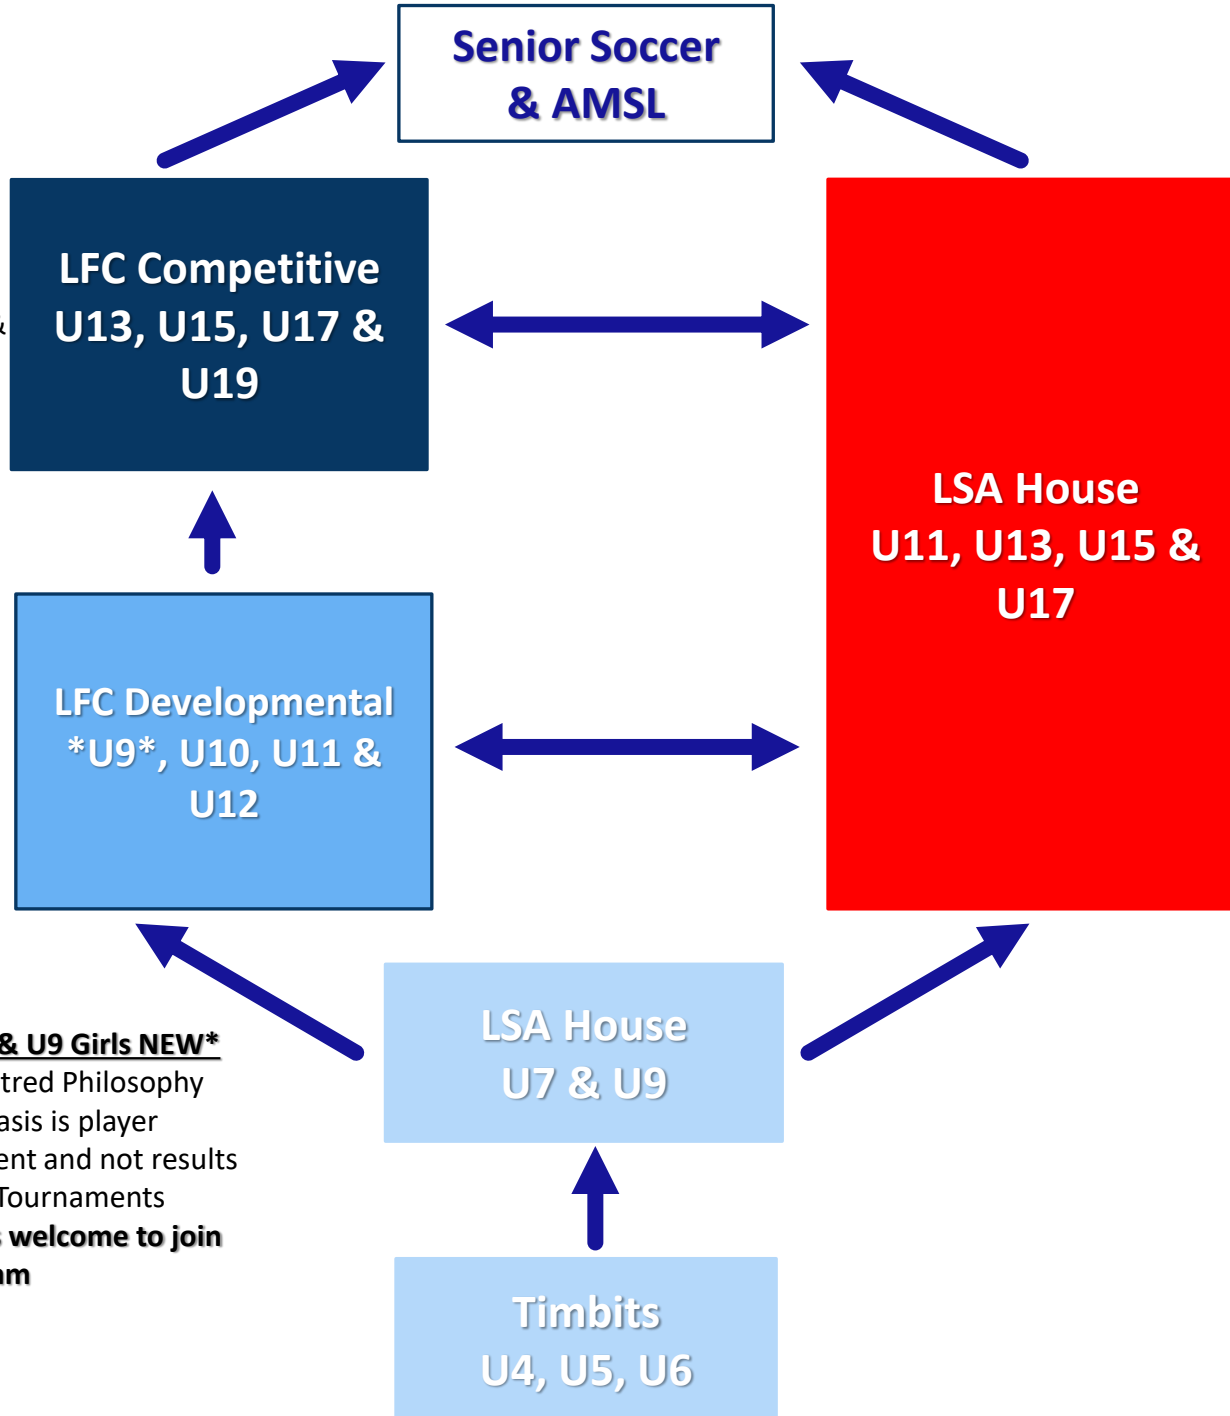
Senior Soccer & AMSL

LFC Competitive U13, U15, U17 & U19

LSA House U11, U13, U15 & U17

LFC Developmental *U9*, U10, U11 & U12

& U9 Girls NEW*
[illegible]tred Philosophy
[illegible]asis is player
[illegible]ent and not results
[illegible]Tournaments
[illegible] welcome to join
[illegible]m

LSA House U7 & U9

Timbits U4, U5, U6